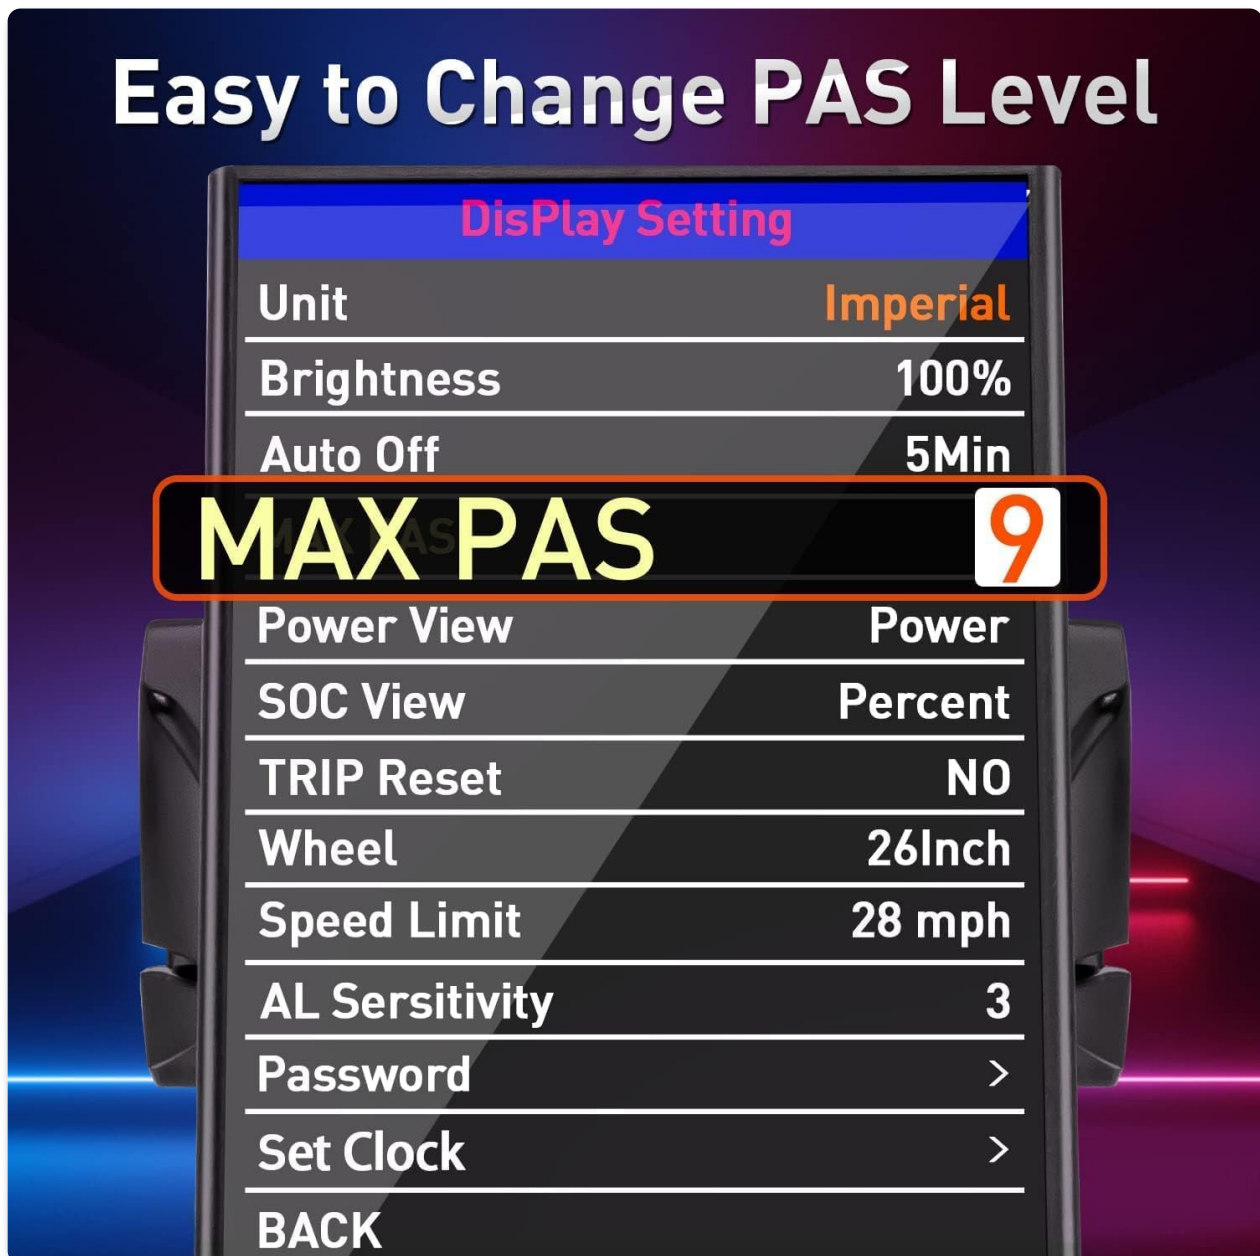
Easy to Change PAS Level

DisPlay Setting

| | |
|---|---|
| Unit | Imperial |
| Brightness | 100% |
| Auto Off | 5Min |
| MAX PAS | 9 |
| Power View | Power |
| SOC View | Percent |
| TRIP Reset | NO |
| Wheel | 26Inch |
| Speed Limit | 28 mph |
| AL Sersitivity | 3 |
| Password | > |
| Set Clock | > |

BACK